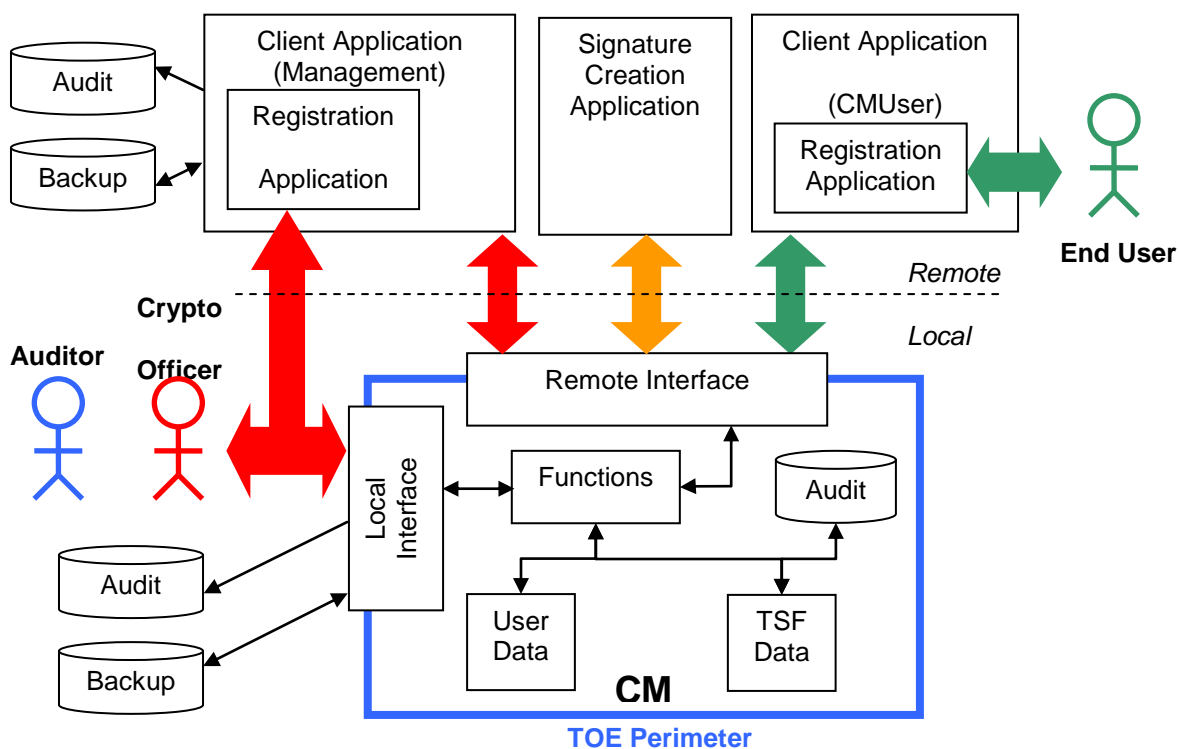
Audit

Backup

Client Application (Management)

Registration Application

Signature Creation Application

Client Application

(CMUser)

Registration Application

End User

Remote

Local

Crypto Officer

Auditor

Remote Interface

Local Interface

Functions

Audit

Audit

Backup

User Data

TSF Data

CM

TOE Perimeter